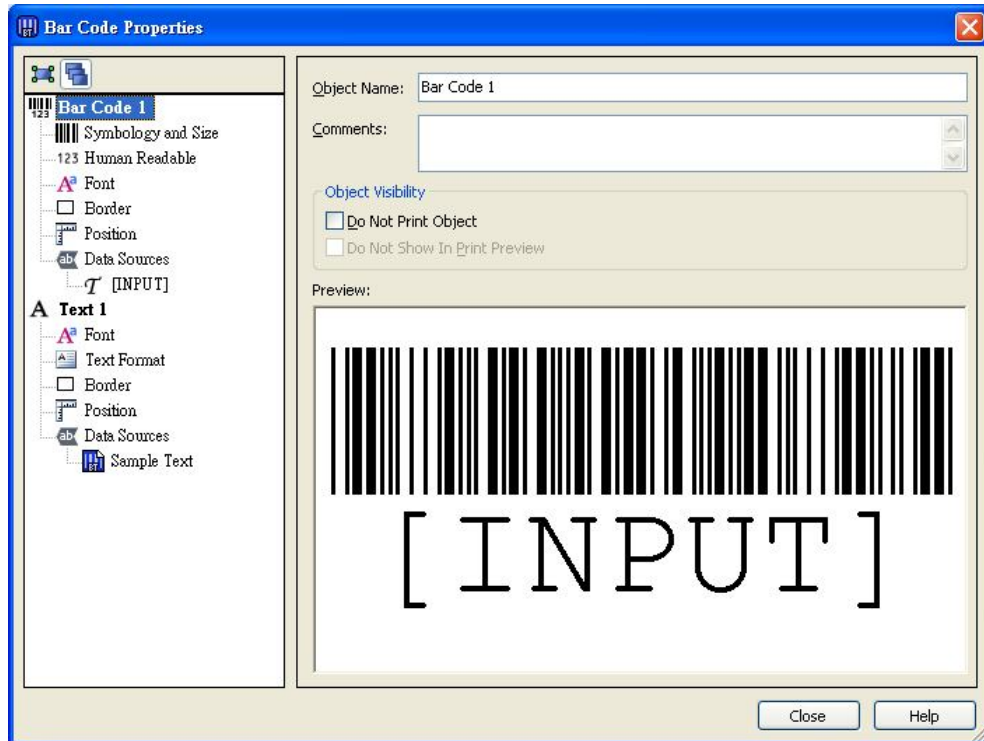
Bar Code Properties

Bar Code 1
Symbology and Size
123 Human Readable
Font
Border
Position
Data Sources
[INPUT]
Text 1
Font
Text Format
Border
Position
Data Sources
Sample Text

Object Name: Bar Code 1
Comments:
Object Visibility
Do Not Print Object
Do Not Show In Print Preview
Preview:
[INPUT]

Close
Help